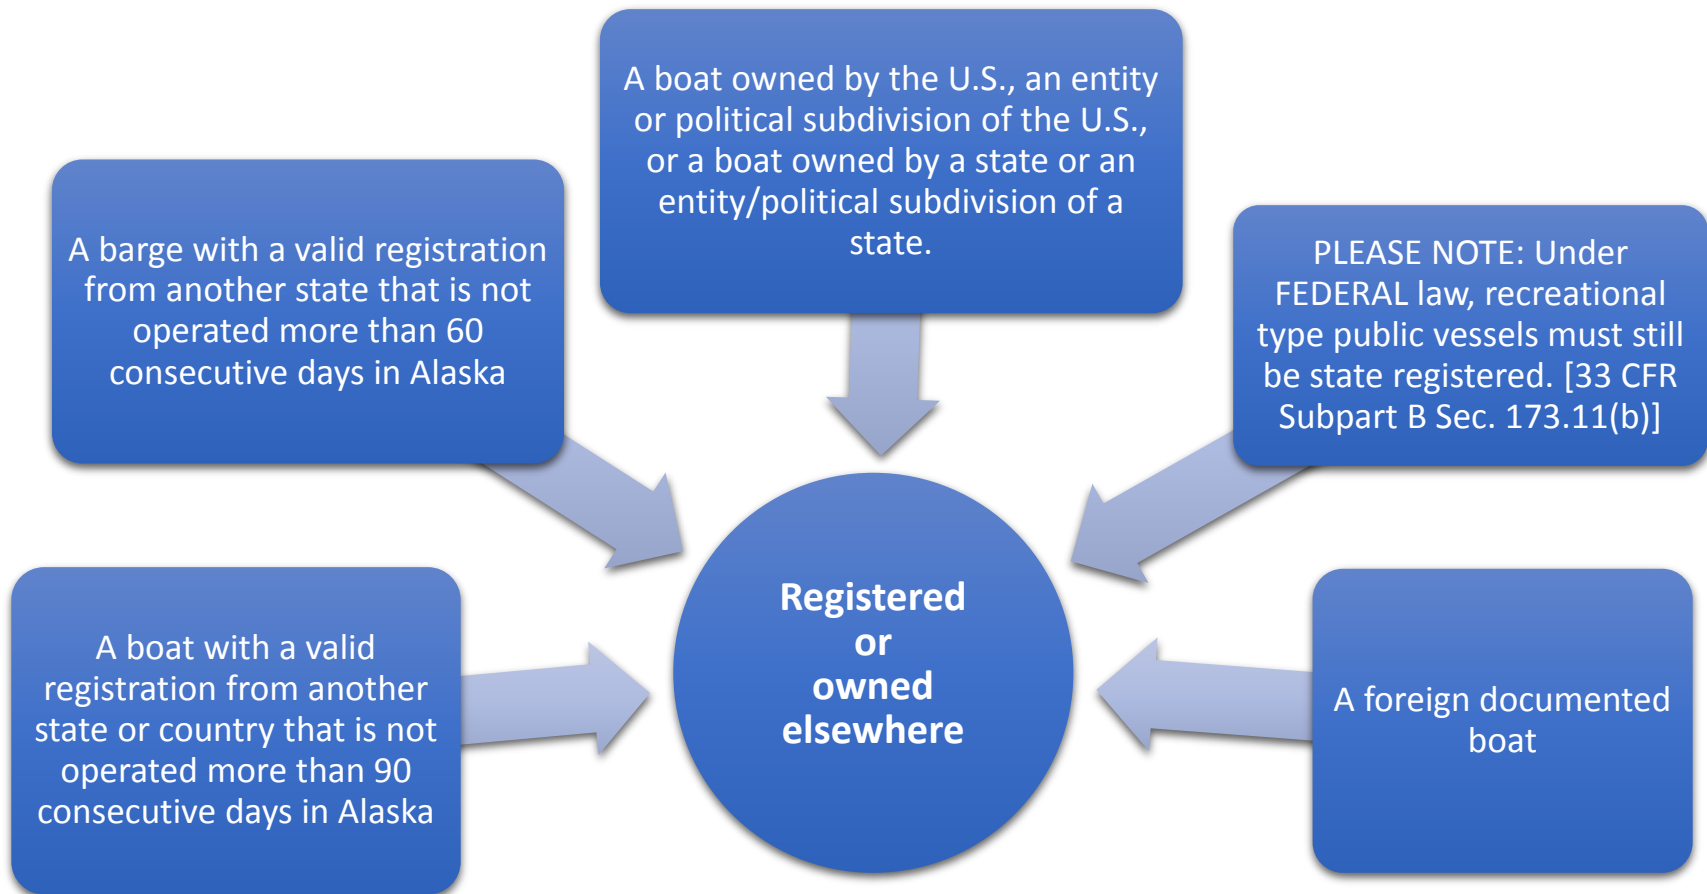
A boat owned by the U.S., an entity or political subdivision of the U.S., or a boat owned by a state or an entity/political subdivision of a state.

A barge with a valid registration from another state that is not operated more than 60 consecutive days in Alaska

PLEASE NOTE: Under FEDERAL law, recreational type public vessels must still be state registered. [33 CFR Subpart B Sec. 173.11(b)]

Registered or owned elsewhere

A boat with a valid registration from another state or country that is not operated more than 90 consecutive days in Alaska

A foreign documented boat